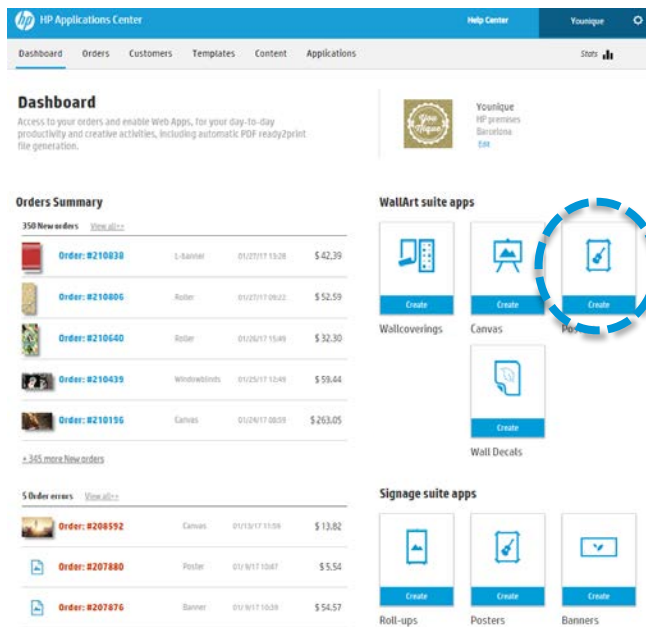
HP Applications Center

Help Center

Younique

Dashboard Orders Customers Templates Content Applications

Stats

Dashboard

Access to your orders and enable Web Apps, for your day-to-day productivity and creative activities, including automatic PDF ready2print file generation.

Younique
HP premises
Barcelona
Edit

Orders Summary

350 New orders View all>>

| | | | |
|---|---|---|---|
| Order: #210838 | 1-banner | 01/27/17 13:28 | $ 42.39 |
| Order: #210806 | Roller | 01/27/17 09:22 | $ 52.59 |
| Order: #210640 | Roller | 01/26/17 15:49 | $ 32.30 |
| Order: #210439 | Windowblinds | 01/25/17 10:49 | $ 59.44 |
| Order: #210196 | Canvas | 01/24/17 08:59 | $ 263.05 |

+ 345 more New orders

5 Order errors View all>>

| | | | |
|---|---|---|---|
| Order: #208592 | Canvas | 01/13/17 11:59 | $ 13.82 |
| Order: #207880 | Poster | 01/9/17 10:47 | $ 5.54 |
| Order: #207876 | Banner | 01/9/17 10:39 | $ 54.57 |

WallArt suite apps

Create
Wallcoverings

Create
Canvas

Create
Pos

Create
Wall Decals

Signage suite apps

Create
Roll-ups

Create
Posters

Create
Banners